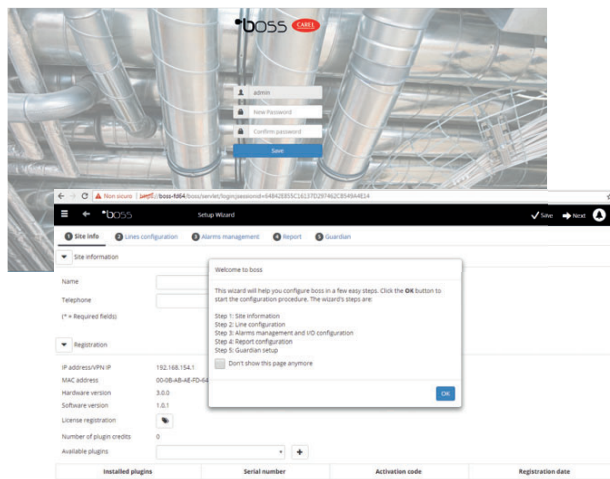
boss CAREL

admin
New Password
Confirm password
Save

Non sicuro | https://boss-f064/boss/servlet/login;jsessionid=6484285SC16137D297462C8549A4E14

boss Setup Wizard Save Next

1 Site info 2 Lines configuration 3 Alarms management 4 Report 5 Guardian

Site information

Name
Telephone
(* = Required fields)

Registration

IP address/VPN IP 192.168.154.1
MAC address 00-0B-AB-4E-FD-64
Hardware version 3.0.0
Software version 1.0.1
License registration
Number of plugin credits 0
Available plugins

| Installed plugins | Serial number | Activation code | Registration date |
|---|---|---|---|

Welcome to boss

This wizard will help you configure boss in a few easy steps. Click the OK button to start the configuration procedure. The wizard's steps are:

Step 1: Site information
Step 2: Line configuration
Step 3: Alarms management and I/O configuration
Step 4: Report configuration
Step 5: Guardian setup

Don't show this page anymore

OK